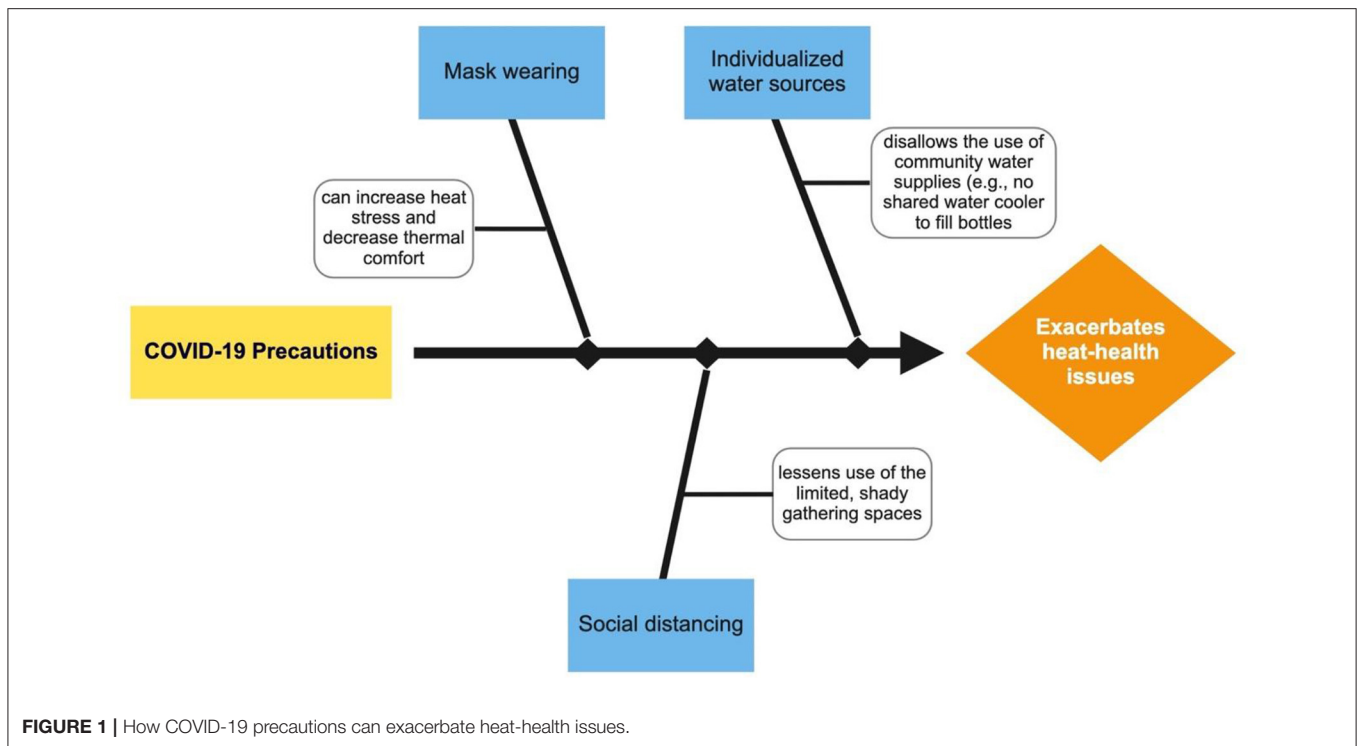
Mask wearing

Individualized water sources

can increase heat stress and decrease thermal comfort

disallows the use of community water supplies (e.g., no shared water cooler to fill bottles

COVID-19 Precautions

Exacerbates heat-health issues

lessens use of the limited, shady gathering spaces

Social distancing

**FIGURE 1 |** How COVID-19 precautions can exacerbate heat-health issues.